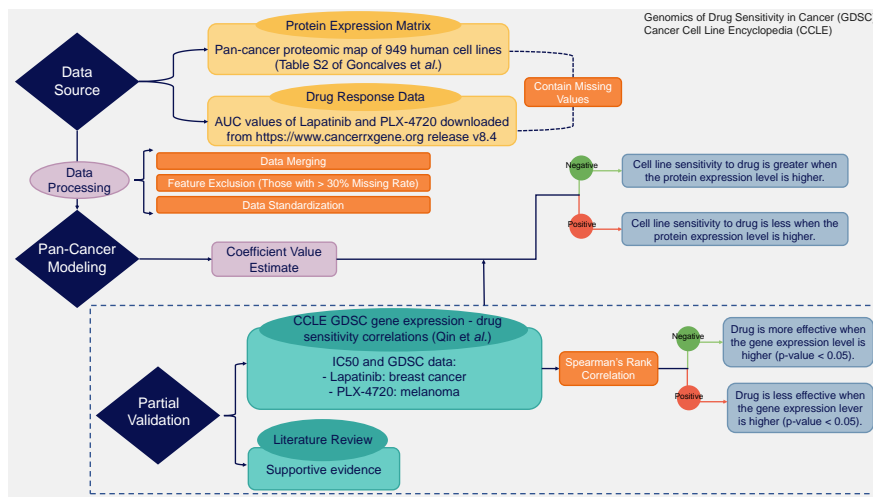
Genomics of Drug Sensitivity in Cancer (GDSC
Cancer Cell Line Encyclopedia (CCLE)

Data Source

Protein Expression Matrix
Pan-cancer proteomic map of 949 human cell lines (Table S2 of Goncalves et *al.*)

Contain Missing Values

Drug Response Data
AUC values of Lapatinib and PLX-4720 downloaded from https://www.cancerrxgene.org release v8.4

Data Processing

Data Merging
Feature Exclusion (Those with > 30% Missing Rate)
Data Standardization

Negative
Cell line sensitivity to drug is greater when the protein expression level is higher.

Positive
Cell line sensitivity to drug is less when the protein expression level is higher.

Pan-Cancer Modeling

Coefficient Value Estimate

Partial Validation

CCLE GDSC gene expression - drug sensitivity correlations (Qin et *al.*)
IC50 and GDSC data:
- Lapatinib: breast cancer
- PLX-4720: melanoma

Spearman's Rank Correlation

Negative
Drug is more effective when the gene expression level is higher (p-value < 0.05).

Positive
Drug is less effective when the gene expression lever is higher (p-value < 0.05).

Literature Review
Supportive evidence